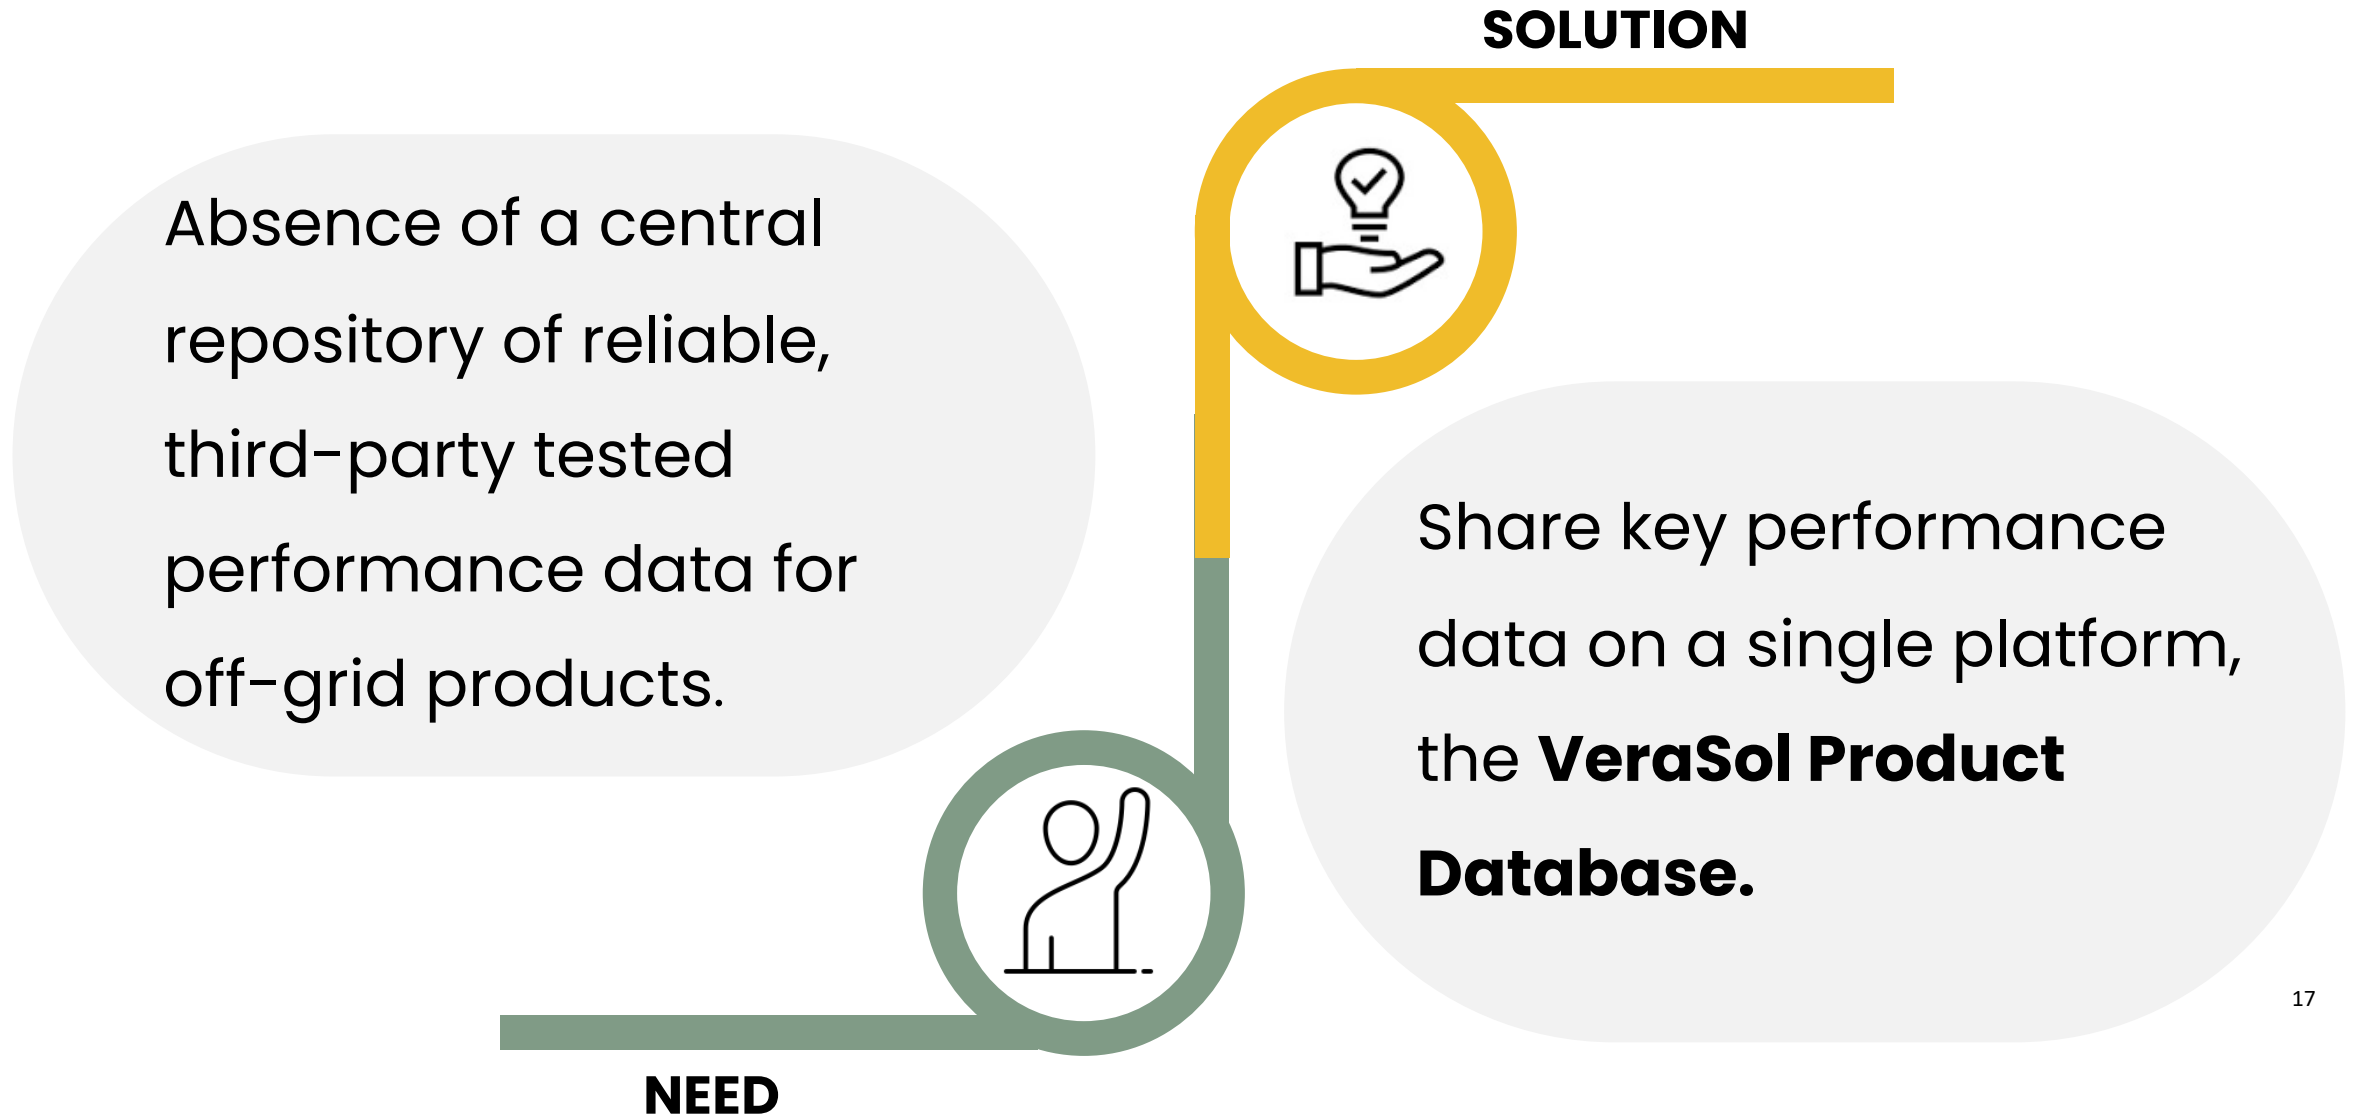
SOLUTION

Absence of a central repository of reliable, third-party tested performance data for off-grid products.

Share key performance data on a single platform, the **VeraSol Product Database.**

17

NEED